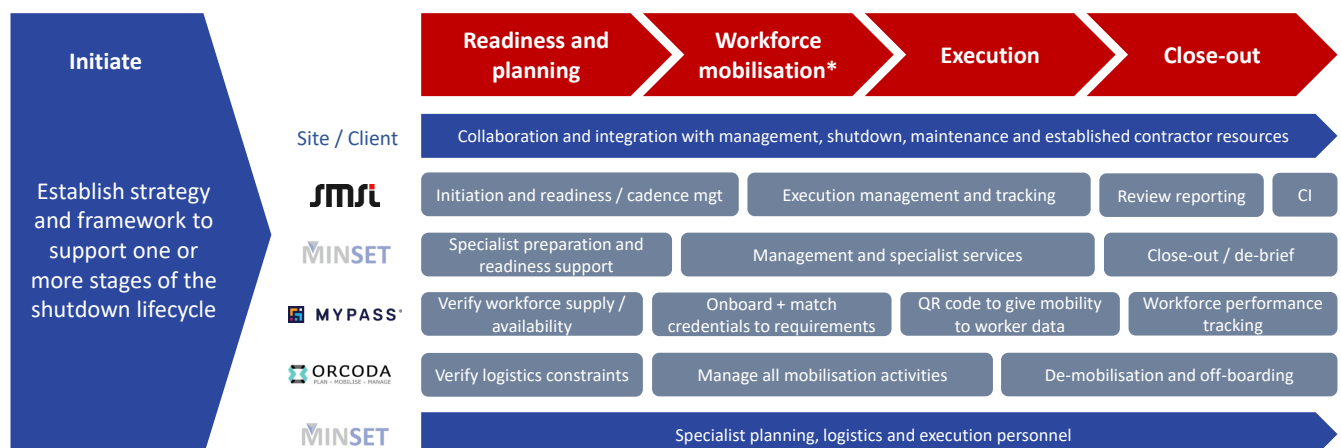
Initiate

Establish strategy and framework to support one or more stages of the shutdown lifecycle

Readiness and planning

Workforce mobilisation*

Execution

Close-out

Site / Client

Collaboration and integration with management, shutdown, maintenance and established contractor resources

SMSi

Initiation and readiness / cadence mgt

Execution management and tracking

Review reporting

CI

MINSET

Specialist preparation and readiness support

Management and specialist services

Close-out / de-brief

MYPASS

Verify workforce supply / availability

Onboard + match credentials to requirements

QR code to give mobility to worker data

Workforce performance tracking

ORCODA
PLAN · MOBILISE · MANAGE

Verify logistics constraints

Manage all mobilisation activities

De-mobilisation and off-boarding

MINSET

Specialist planning, logistics and execution personnel